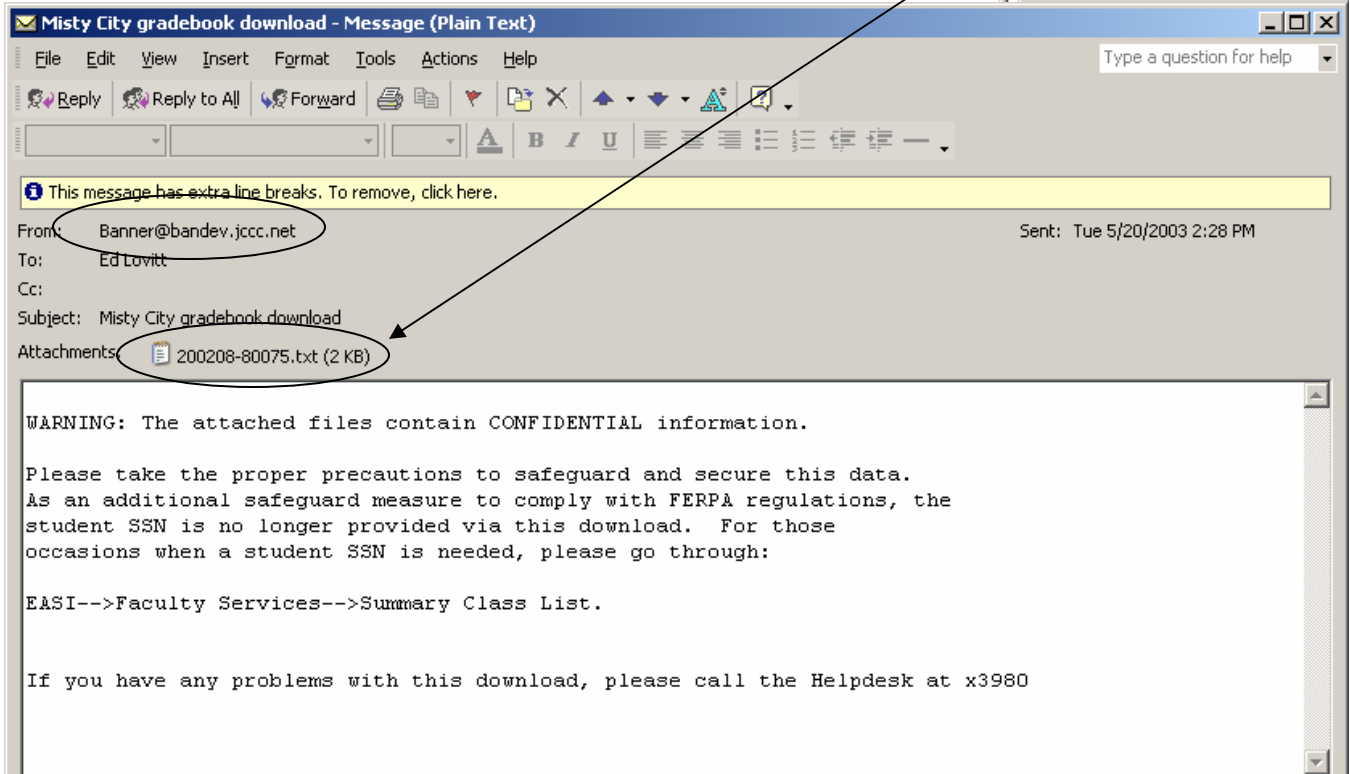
Misty City gradebook download - Message (Plain Text)

File Edit View Insert Format Tools Actions Help

Type a question for help

Reply Reply to All Forward

This message has extra line breaks. To remove, click here.

From: Banner@bandev.jccc.net

Sent: Tue 5/20/2003 2:28 PM

To: Ed Lovitt

Cc:

Subject: Misty City gradebook download

Attachments: 200208-80075.txt (2 KB)

WARNING: The attached files contain CONFIDENTIAL information.

Please take the proper precautions to safeguard and secure this data. As an additional safeguard measure to comply with FERPA regulations, the student SSN is no longer provided via this download. For those occasions when a student SSN is needed, please go through:

EASI-->Faculty Services-->Summary Class List.

If you have any problems with this download, please call the Helpdesk at x3980